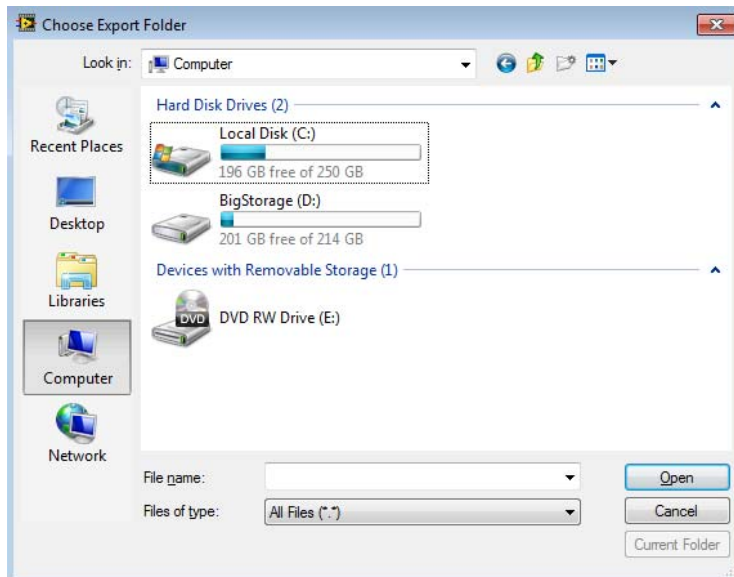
Choose Export Folder

Look in: Computer

Recent Places

Desktop

Libraries

Computer

Network

Hard Disk Drives (2)

Local Disk (C:)

196 GB free of 250 GB

BigStorage (D:)

201 GB free of 214 GB

Devices with Removable Storage (1)

DVD

DVD RW Drive (E:)

File name:

Files of type: All Files (*.*)

Open

Cancel

Current Folder